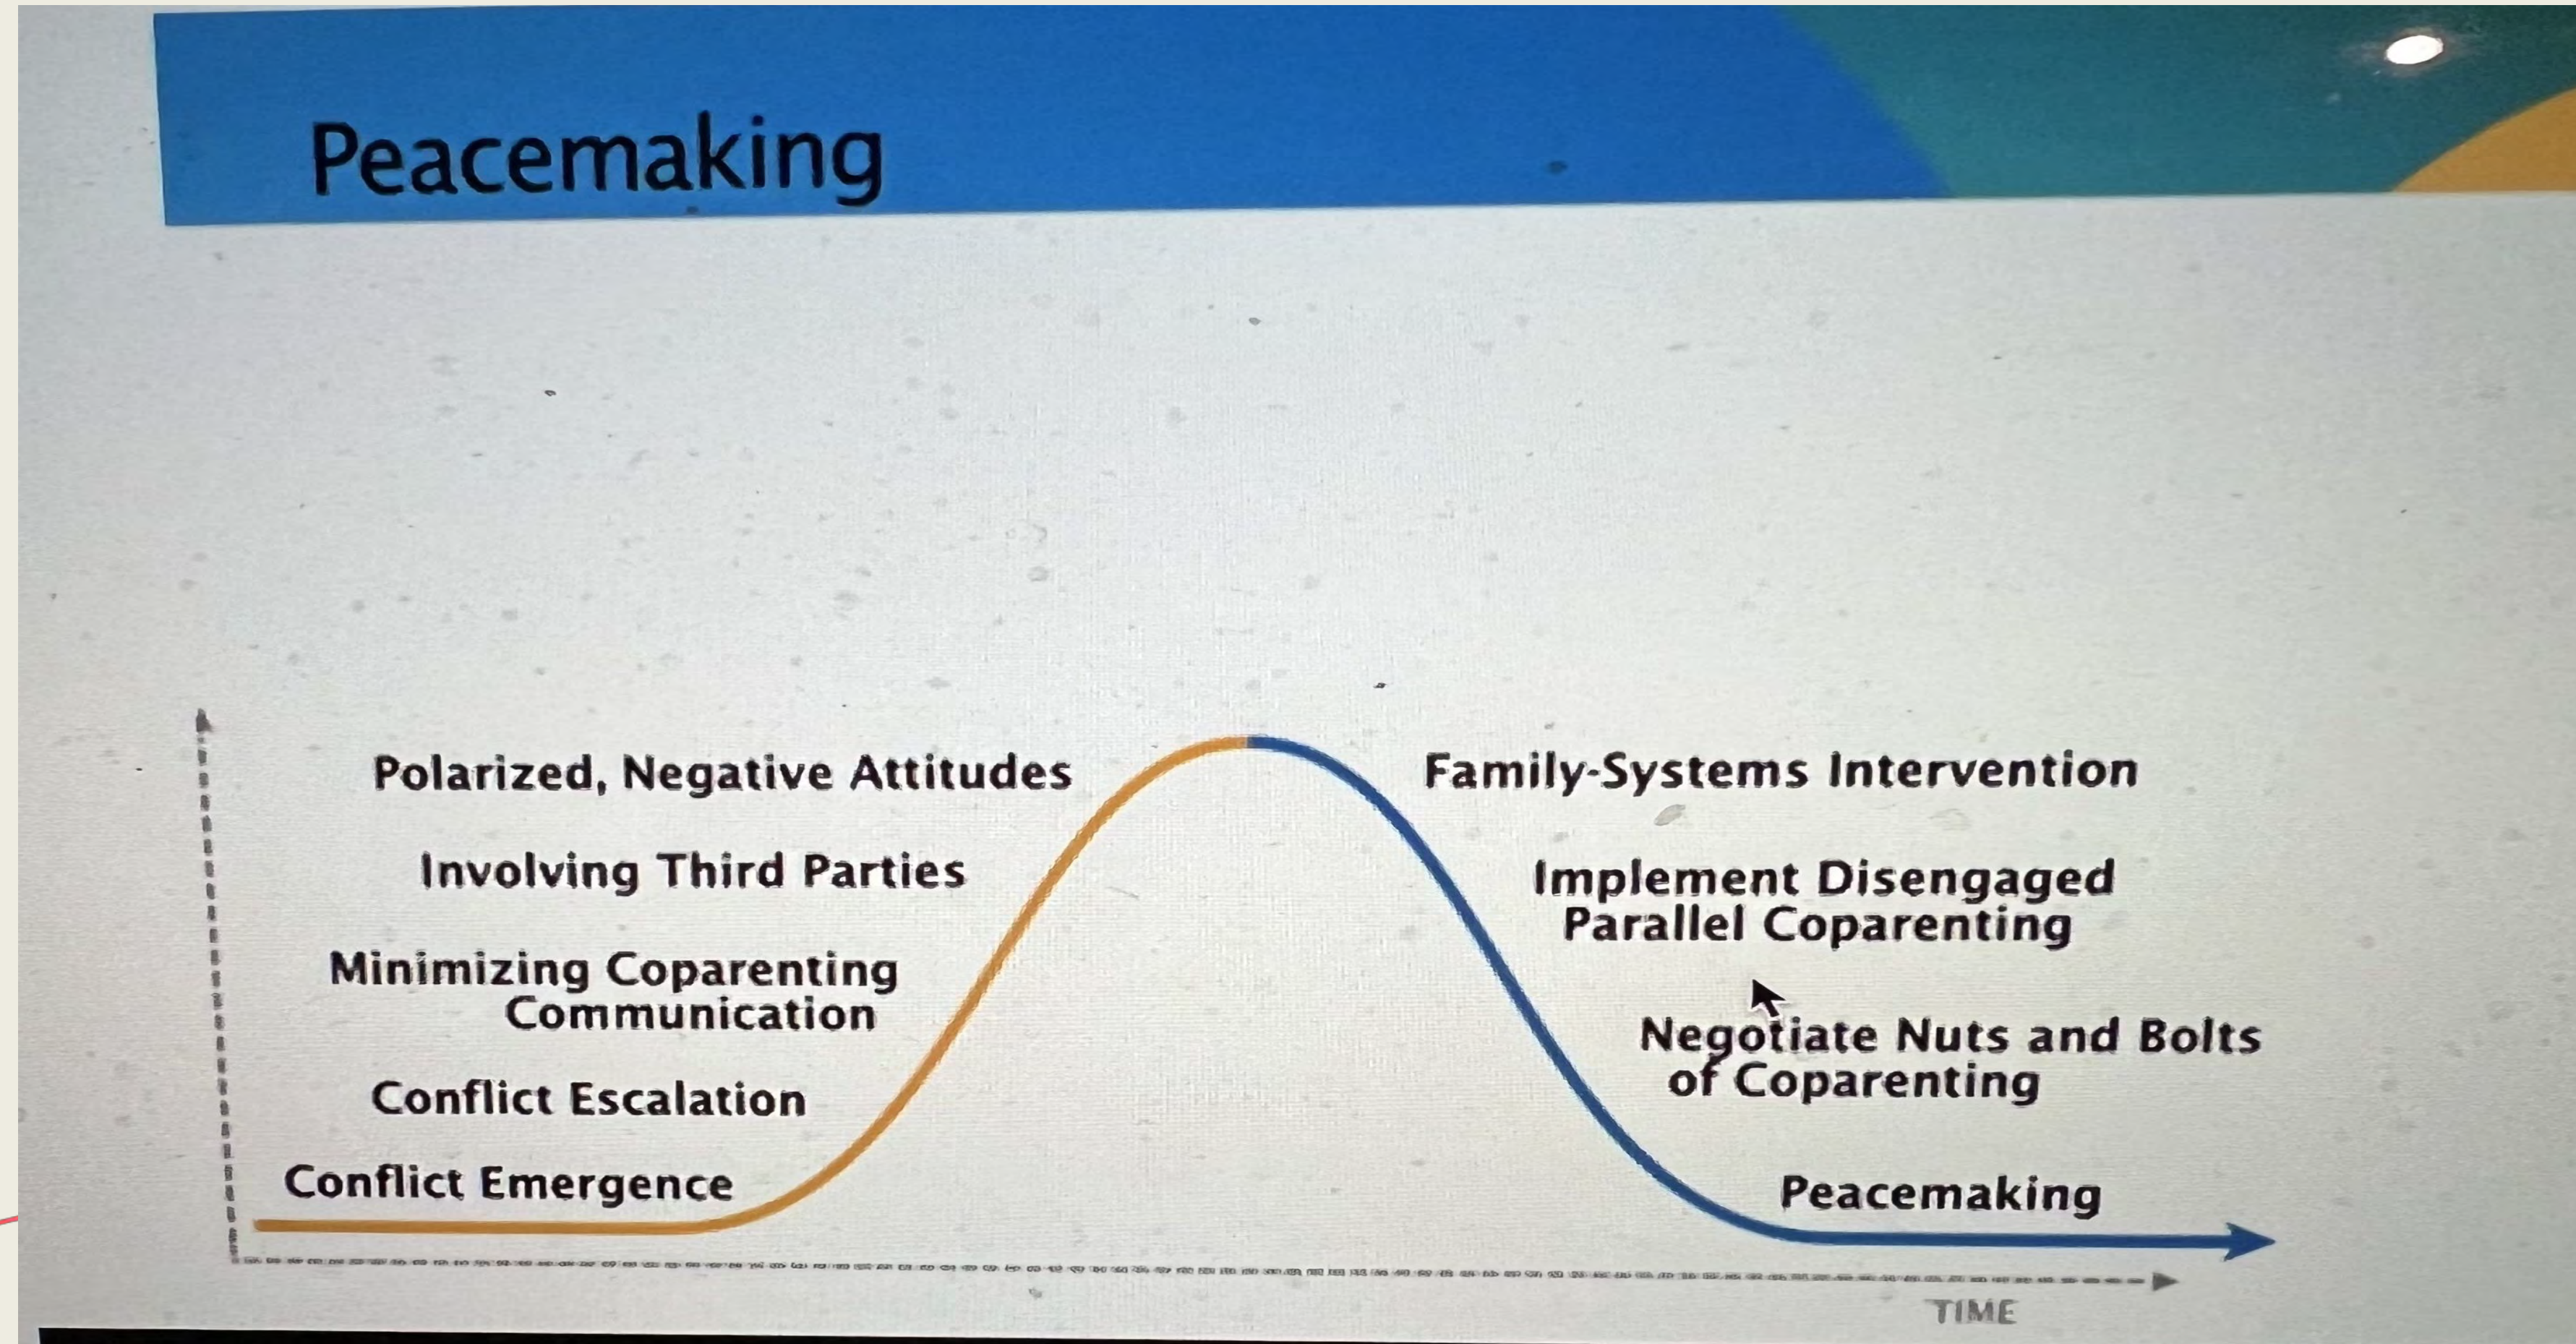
Peacemaking

Polarized, Negative Attitudes

Involving Third Parties

Minimizing Coparenting Communication

Conflict Escalation

Conflict Emergence

Family-Systems Intervention

Implement Disengaged Parallel Coparenting

Negotiate Nuts and Bolts of Coparenting

Peacemaking

TIME